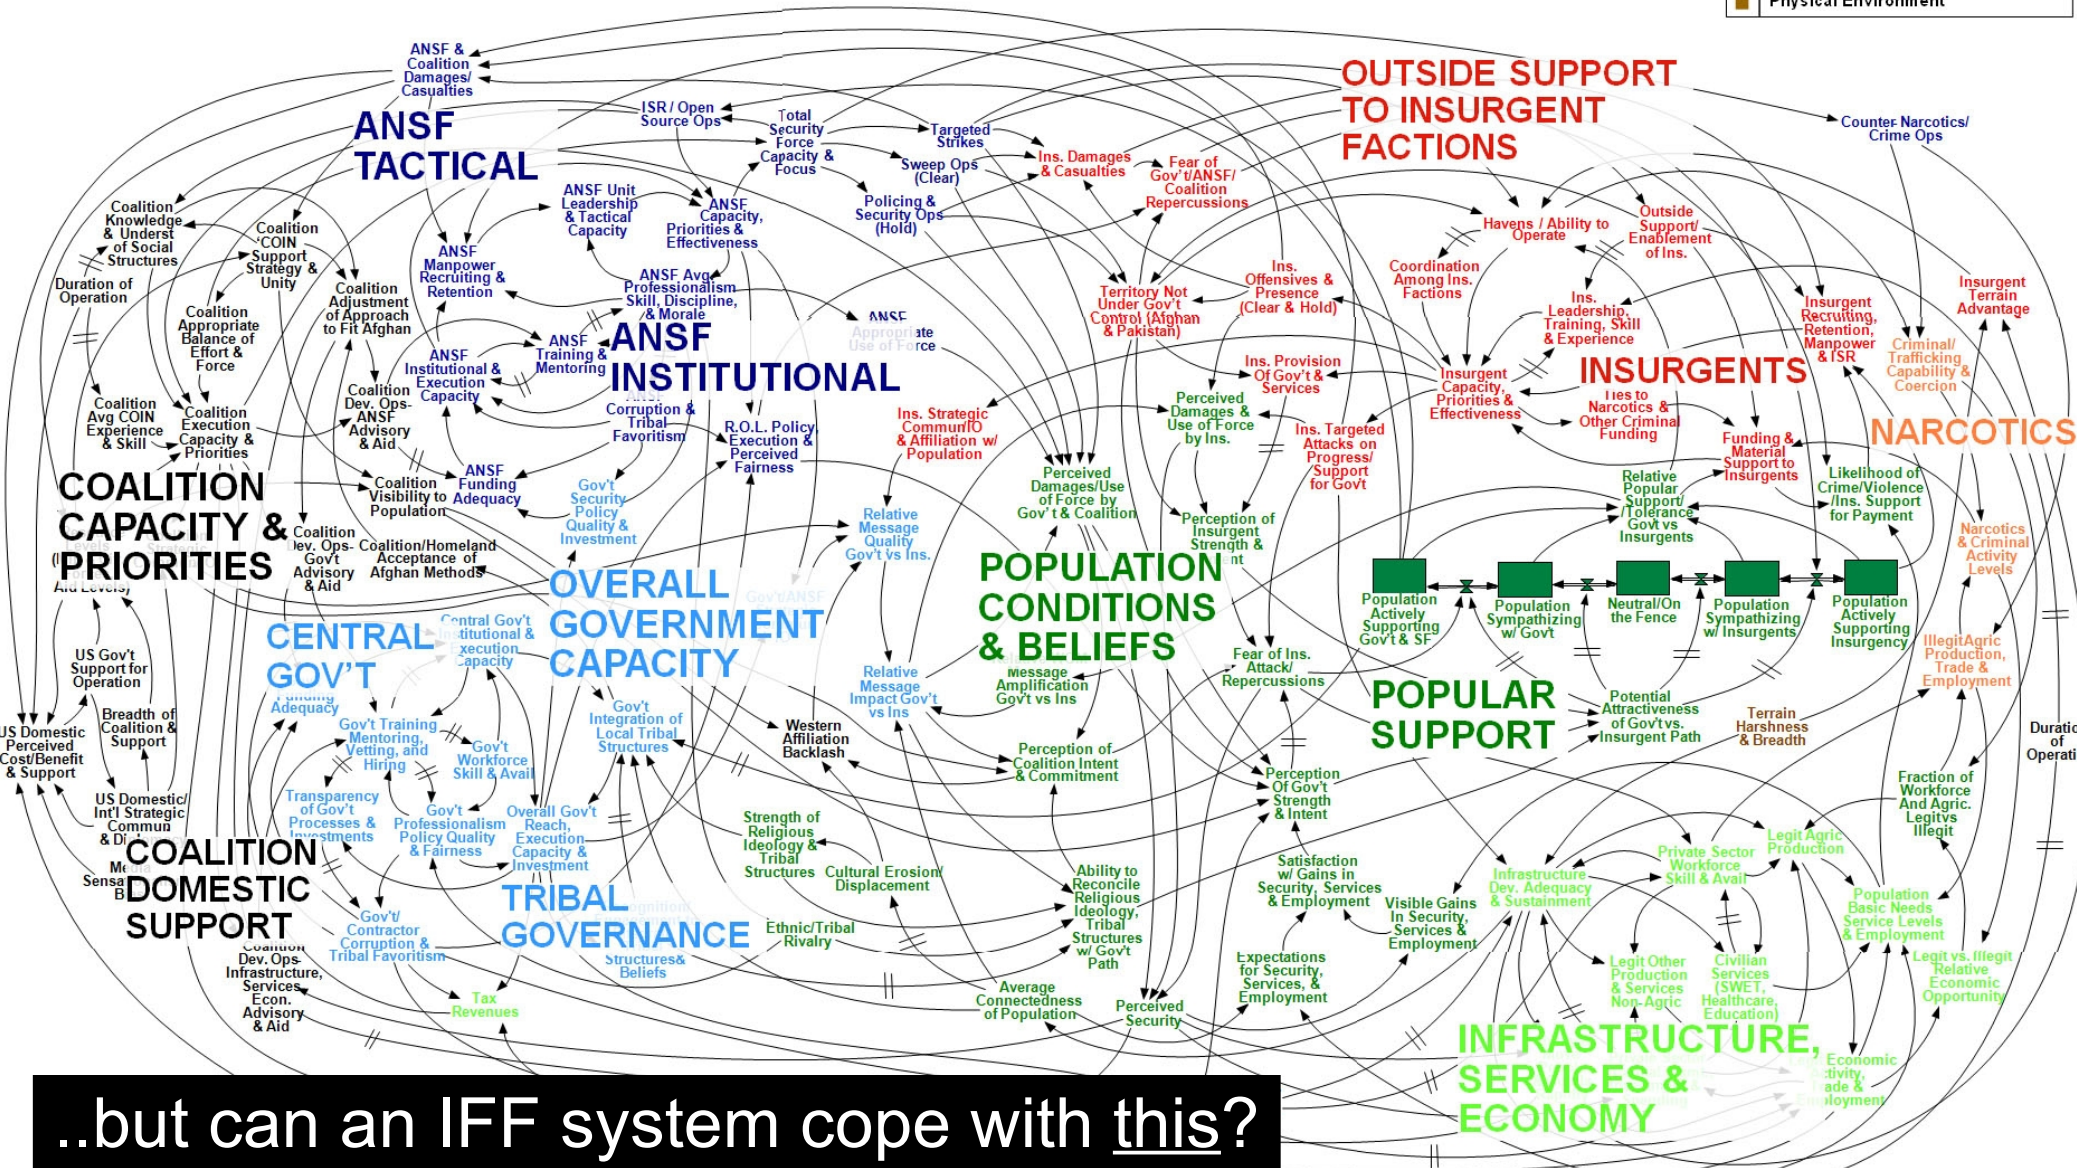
Physical Environment

ANSF & Coalition Damages/ Casualties

ANSF TACTICAL

ISR / Open Source Ops

Total Security Force Capacity & Focus

Targeted Strikes

Sweep Ops (Clear)

Ins. Damages & Casualties

Fear of Gov't/ANSF/ Coalition Repercussions

OUTSIDE SUPPORT TO INSURGENT FACTIONS

Counter Narcotics/ Crime Ops

Coalition Knowledge & Underst of Social Structures

Coalition COIN Support Strategy & Unity

Duration of Operation

ANSF Unit Leadership & Tactical Capacity

ANSF Capacity, Priorities & Effectiveness

Policing & Security Ops (Hold)

Havens / Ability to Operate

Outside Support/ Enablement of Ins.

Coordination Among Ins. Factions

Ins. Offensives & Presence (Clear & Hold)

Territory Not Under Gov't Control (Afghan & Pakistan)

ANSF Manpower Recruiting & Retention

Coalition Appropriate Balance of Effort & Force

Coalition Adjustment of Approach to Fit Afghan

ANSF Avg Professionalism Skill, Discipline, & Morale

ANSF Appropriate Use of Force

Ins. Leadership, Training, Skill & Experience

Insurgent Recruiting, Retention, Manpower & ISR

Insurgent Terrain Advantage

ANSF Training & Mentoring

ANSF INSTITUTIONAL

ANSF Institutional & Execution Capacity

Coalition Avg COIN Experience & Skill

Coalition Execution Capacity & Priorities

Coalition Dev. Ops- ANSF Advisory & Aid

Corruption & Tribal Favoritism

R.O.L. Policy, Execution & Perceived Fairness

Ins. Strategic Commun/IO & Affiliation w/ Population

Ins. Provision Of Gov't & Services

Perceived Damages & Use of Force by Ins.

Insurgent Capacity, Priorities & Effectiveness

INSURGENTS

Criminal/ Trafficking Capability & Coercion

Ties to Narcotics & Other Criminal Funding

Ins. Targeted Attacks on Progress/ Support for Govt

NARCOTICS

COALITION CAPACITY & PRIORITIES

Coalition Visibility to Population

ANSF Funding Adequacy

Gov't Security Policy Quality & Investment

Perceived Damages/Use of Force by Gov't & Coalition

Funding & Material Support to Insurgents

Likelihood of Crime/Violence /Ins. Support for Payment

Relative Popular Support/ /Tolerance Govt vs Insurgents

Coalition Dev. Ops- Gov't Advisory & Aid

Coalition/Homeland Acceptance of Afghan Methods

Relative Message Quality Gov't vs Ins.

Perception of Insurgent Strength & Intent

Narcotics & Criminal Activity Levels

OVERALL GOVERNMENT CAPACITY

POPULATION CONDITIONS & BELIEFS

Population Actively Supporting Gov't & SF

Population Sympathizing w/ Govt

Neutral/On the Fence

Population Sympathizing w/ Insurgents

Population Actively Supporting Insurgency

CENTRAL GOV'T

Central Gov't Institutional & Execution Capacity

Funding Adequacy

Relative Message Impact Gov't vs Ins

Message Amplification Gov't vs Ins

Fear of Ins. Attack/ Repercussions

IllegitAgric Production, Trade & Employment

US Gov't Support for Operation

Gov't Integration of Local Tribal Structures

POPULAR SUPPORT

Potential Attractiveness of Gov't vs. Insurgent Path

Terrain Harshness & Breadth

US Domestic Perceived Cost/Benefit & Support

Breadth of Coalition & Support

Gov't Training Mentoring, Vetting, and Hiring

Gov't Workforce Skill & Avail

Western Affiliation Backlash

Perception of Coalition Intent & Commitment

Duration of Operation

Perception Of Gov't Strength & Intent

Fraction of Workforce And Agric. Legitvs Illegit

US Domestic/ Int'l Strategic Commun & Di

Transparency of Gov't Processes & Investments

Gov't Professionalism Policy Quality & Fairness

Overall Gov't Reach, Execution Capacity & Investment

Strength of Religious Ideology & Tribal Structures

Cultural Erosion/ Displacement

Legit Agric Production

COALITION DOMESTIC SUPPORT

Ability to Reconcile Religious Ideology, Tribal Structures w/ Gov't Path

Satisfaction w/ Gains in Security, Services & Employment

Private Sector Workforce Skill & Avail

Infrastructure Dev. Adequacy & Sustainment

Population Basic Needs Service Levels & Employment

Gov't/ Contractor Corruption & Tribal Favoritism

TRIBAL GOVERNANCE

Visible Gains In Security, Services & Employment

Coalition Dev. Ops- Infrastructure, Services Econ. Advisory & Aid

Ethnic/Tribal Rivalry

Structures& Beliefs

Expectations for Security, Services, & Employment

Legit Other Production & Services Non-Agric

Civilian Services (SWET, Healthcare, Education)

Legit vs. Illegit Relative Economic Opportunity

Tax Revenues

Average Connectedness of Population

Perceived Security

INFRASTRUCTURE, SERVICES & ECONOMY

Economic Activity, Trade & Employment

..but can an IFF system cope with this?